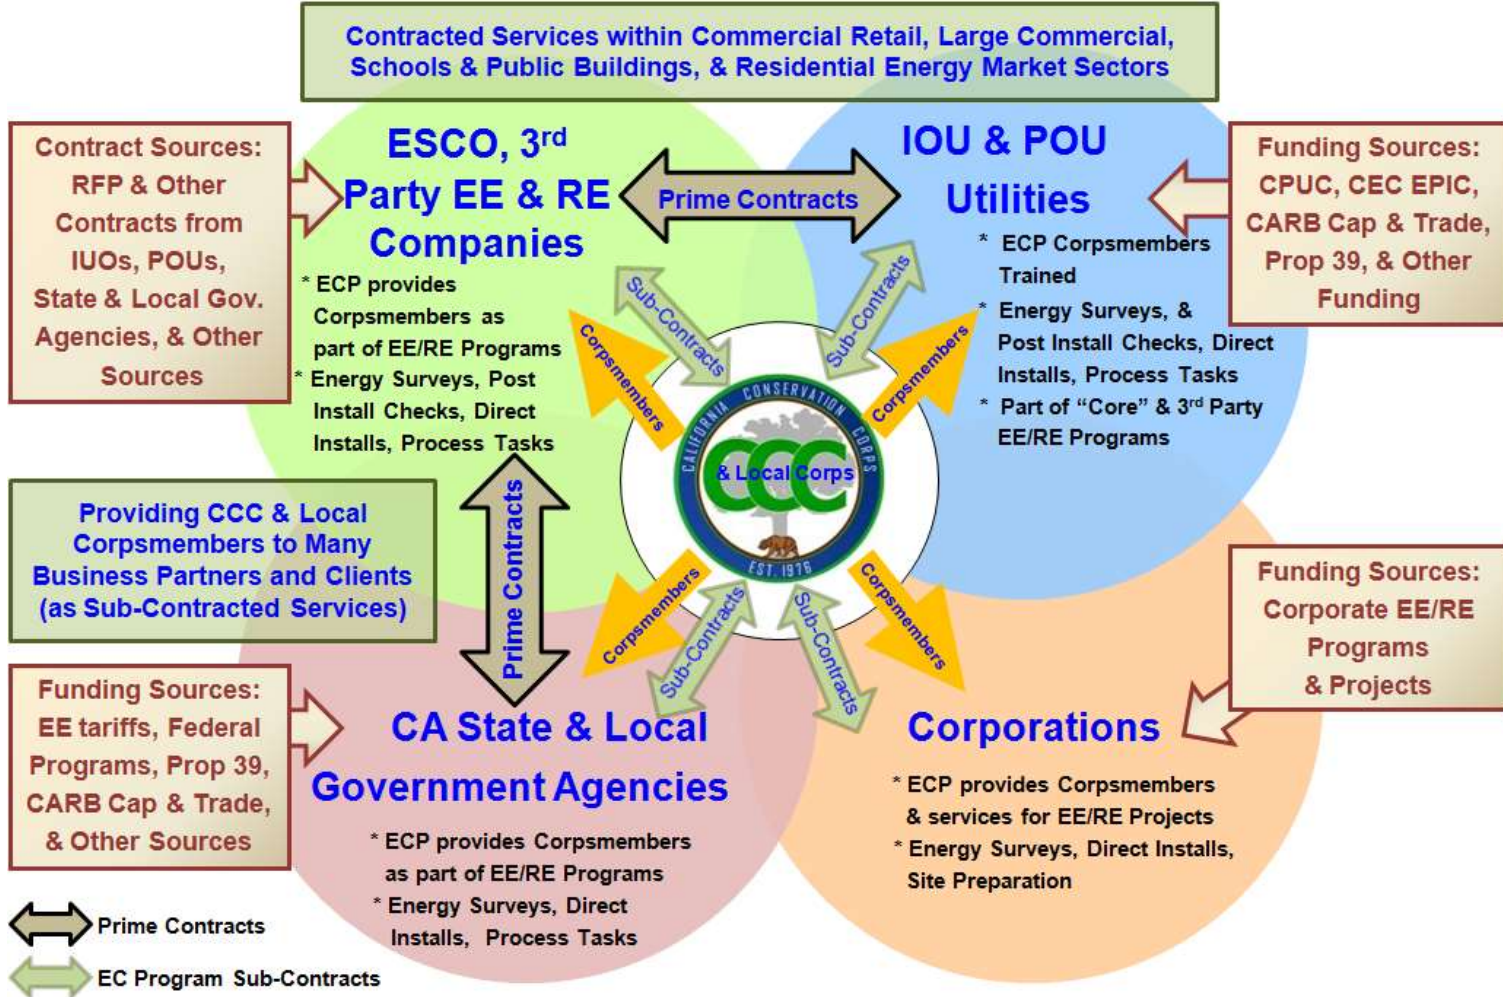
Contracted Services within Commercial Retail, Large Commercial, Schools & Public Buildings, & Residential Energy Market Sectors

Contract Sources: RFP & Other Contracts from IUOs, POUs, State & Local Gov. Agencies, & Other Sources

ESCO, 3rd Party EE & RE Companies

* ECP provides Corpsmembers as part of EE/RE Programs
* Energy Surveys, Post Install Checks, Direct Installs, Process Tasks

Prime Contracts

IOU & POU Utilities

* ECP Corpsmembers Trained
* Energy Surveys, & Post Install Checks, Direct Installs, Process Tasks
* Part of "Core" & 3rd Party EE/RE Programs

Funding Sources: CPUC, CEC EPIC, CARB Cap & Trade, Prop 39, & Other Funding

Sub-Contracts

Corpsmembers

Sub-Contracts

Corpsmembers

CALIFORNIA CONSERVATION CORPS

CCC

& Local Corps

EST. 1976

Providing CCC & Local Corpsmembers to Many Business Partners and Clients (as Sub-Contracted Services)

Prime Contracts

Corpsmembers

Sub-Contracts

Sub-Contracts

Corpsmembers

Funding Sources: Corporate EE/RE Programs & Projects

Funding Sources: EE tariffs, Federal Programs, Prop 39, CARB Cap & Trade, & Other Sources

CA State & Local Government Agencies

* ECP provides Corpsmembers as part of EE/RE Programs
* Energy Surveys, Direct Installs, Process Tasks

Corporations

* ECP provides Corpsmembers & services for EE/RE Projects
* Energy Surveys, Direct Installs, Site Preparation

Prime Contracts

EC Program Sub-Contracts